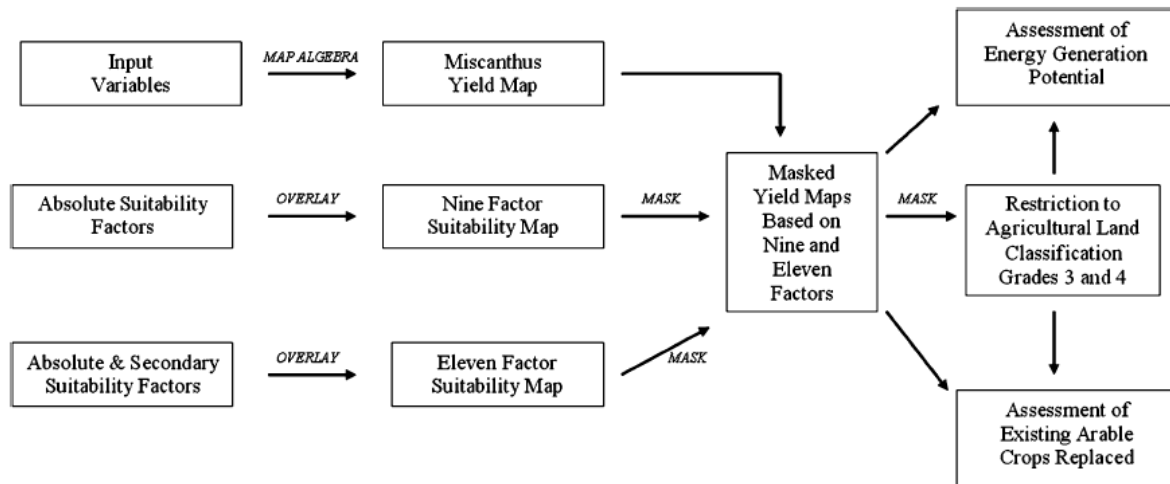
Input Variables

MAP ALGEBRA

Miscanthus Yield Map

Absolute Suitability Factors

OVERLAY

Nine Factor Suitability Map

MASK

Absolute & Secondary Suitability Factors

OVERLAY

Eleven Factor Suitability Map

MASK

Masked Yield Maps Based on Nine and Eleven Factors

MASK

Assessment of Energy Generation Potential

Restriction to Agricultural Land Classification Grades 3 and 4

Assessment of Existing Arable Crops Replaced